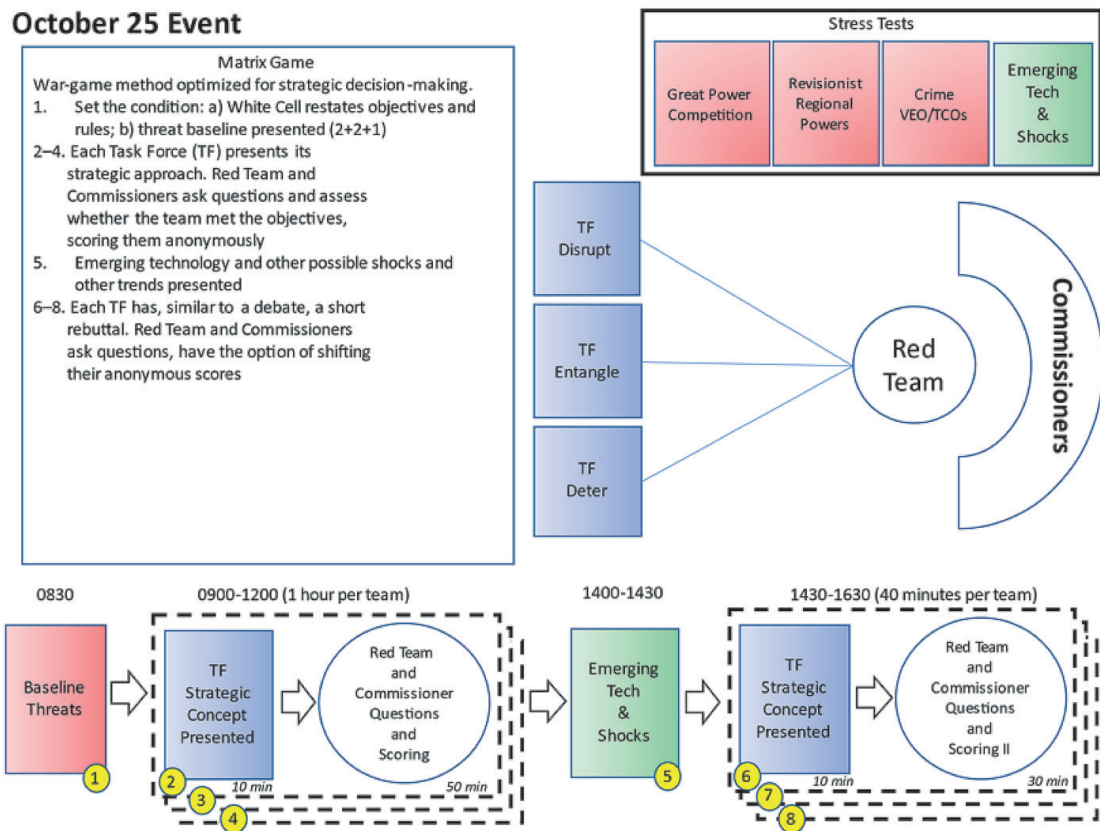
October 25 Event

Matrix Game

War-game method optimized for strategic decision -making.

1. Set the condition: a) White Cell restates objectives and rules; b) threat baseline presented (2+2+1)

2–4. Each Task Force (TF) presents its strategic approach. Red Team and Commissioners ask questions and assess whether the team met the objectives, scoring them anonymously

5. Emerging technology and other possible shocks and other trends presented

6–8. Each TF has, similar to a debate, a short rebuttal. Red Team and Commissioners ask questions, have the option of shifting their anonymous scores

Stress Tests

Great Power Competition

Revisionist Regional Powers

Crime VEO/TCOs

Emerging Tech & Shocks

TF Disrupt

TF Entangle

TF Deter

Red Team

Commissioners

0830

Baseline Threats

1

0900-1200 (1 hour per team)

TF Strategic Concept Presented

2

10 min

3

4

Red Team and Commissioner Questions and Scoring

50 min

1400-1430

Emerging Tech & Shocks

5

1430-1630 (40 minutes per team)

TF Strategic Concept Presented

6

10 min

7

8

Red Team and Commissioner Questions and Scoring II

30 min